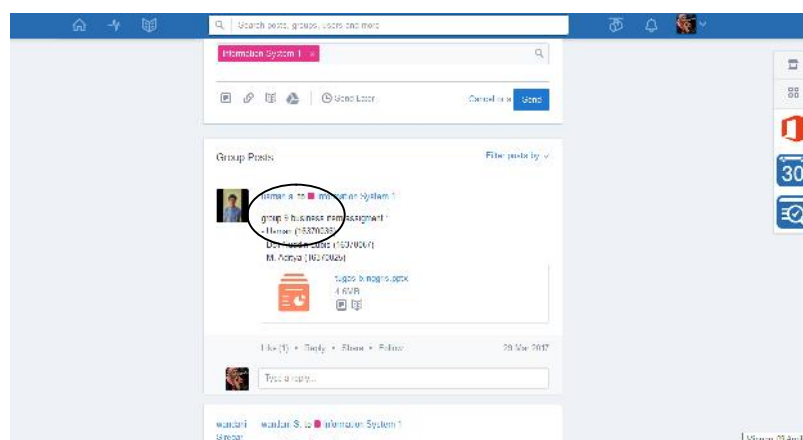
Search posts, groups, users and more

Information System 1 ×

Send Later

Cancel or Send

Group Posts

Filter posts by

Ilhman a. to Information System 1

group 9 business item assigment :
- Ilhaan (16370036)
Dwi Hadi Prabowo (16370007)
M. Adriya (16370029)

tugas bi ngris.pptx
1.6MB

Like (1) • Reply • Share • Follow

29 Mar 2017

Type a reply...

wardani S. to Information System 1

30